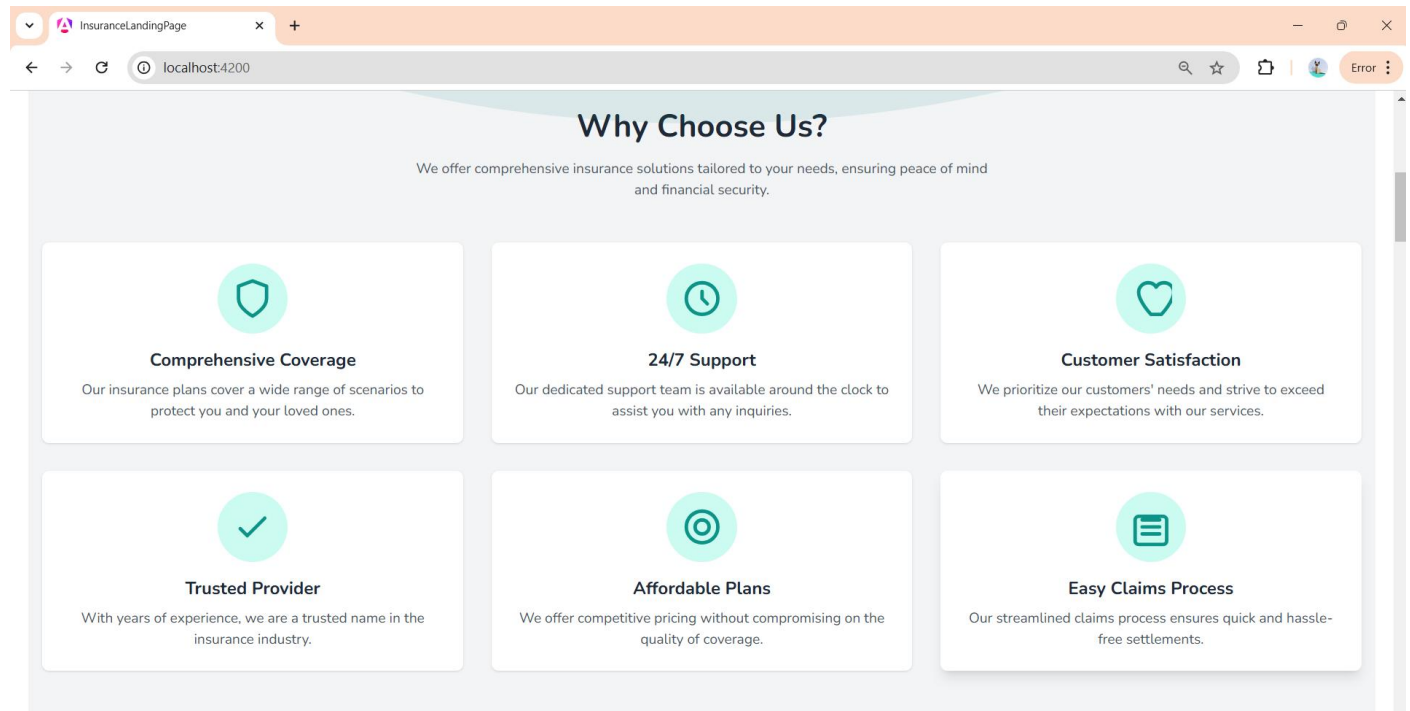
InsuranceLandingPage

localhost:4200

Error

Why Choose Us?

We offer comprehensive insurance solutions tailored to your needs, ensuring peace of mind and financial security.

Comprehensive Coverage

Our insurance plans cover a wide range of scenarios to protect you and your loved ones.

24/7 Support

Our dedicated support team is available around the clock to assist you with any inquiries.

Customer Satisfaction

We prioritize our customers' needs and strive to exceed their expectations with our services.

Trusted Provider

With years of experience, we are a trusted name in the insurance industry.

Affordable Plans

We offer competitive pricing without compromising on the quality of coverage.

Easy Claims Process

Our streamlined claims process ensures quick and hassle-free settlements.